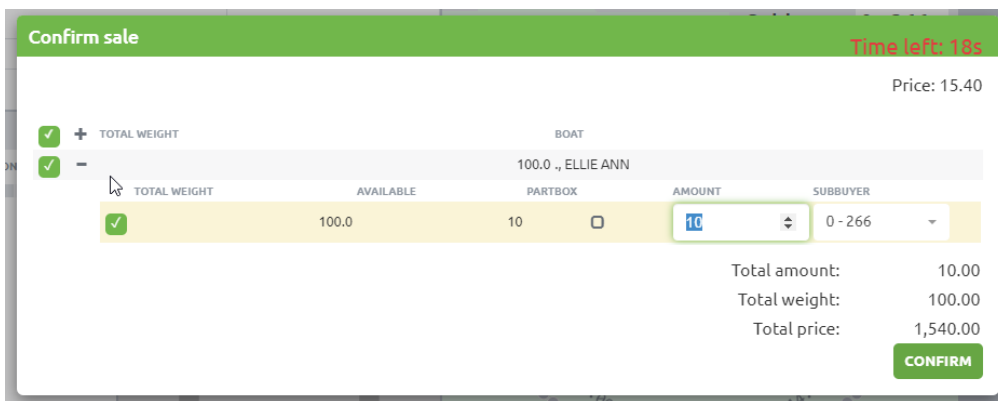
Confirm sale

Time left: 18s

Price: 15.40

+ TOTAL WEIGHT BOAT

− 100.0 ., ELLIE ANN

| TOTAL WEIGHT | AVAILABLE | PARTBOX | AMOUNT | SUBBUYER |
|---|---|---|---|---|
| 100.0 | 10 | | 10 | 0 - 266 |

Total amount: 10.00
Total weight: 100.00
Total price: 1,540.00

CONFIRM